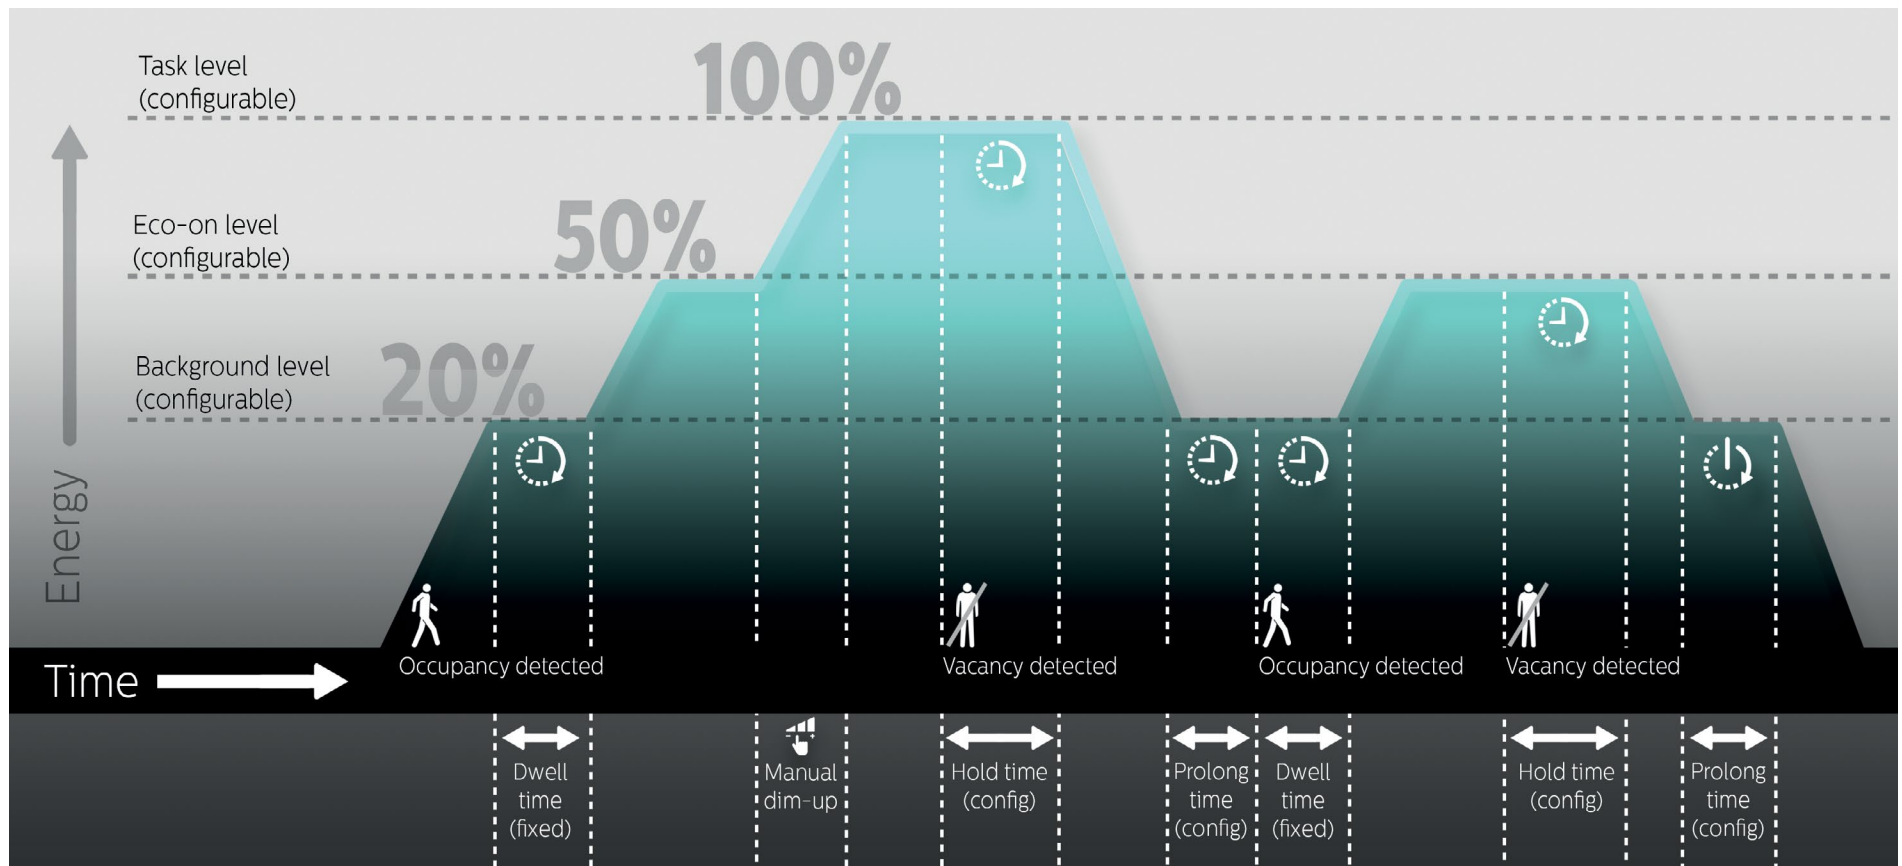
Task level (configurable)

100%

Eco-on level (configurable)

50%

Background level (configurable)

20%

Energy

Time

Occupancy detected

Vacancy detected

Occupancy detected

Vacancy detected

Dwell time (fixed)

Manual dim-up

Hold time (config)

Prolong time (config)

Dwell time (fixed)

Hold time (config)

Prolong time (config)